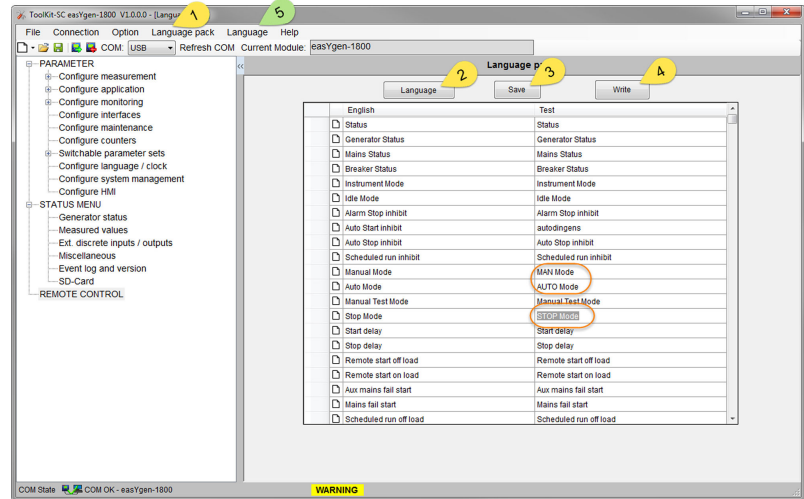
ToolKit-SC easYgen-1800 V1.0.0.0 - [Langua

1

5

File Connection Option Language pack Language Help

COM: USB Refresh COM Current Module: easYgen-1800

PARAMETER
Configure measurement
Configure application
Configure monitoring
Configure interfaces
Configure maintenance
Configure counters
Switchable parameter sets
Configure language / clock
Configure system management
Configure HMI
STATUS MENU
Generator status
Measured values
Ext. discrete inputs / outputs
Miscellaneous
Event log and version
SD-Card
REMOTE CONTROL

Language p

2

3

4

Language

Save

Write

| English | Test |
|---|---|
| Status | Status |
| Generator Status | Generator Status |
| Mains Status | Mains Status |
| Breaker Status | Breaker Status |
| Instrument Mode | Instrument Mode |
| Idle Mode | Idle Mode |
| Alarm Stop inhibit | Alarm Stop inhibit |
| Auto Start inhibit | autodingens |
| Auto Stop inhibit | Auto Stop inhibit |
| Scheduled run inhibit | Scheduled run inhibit |
| Manual Mode | MAN Mode |
| Auto Mode | AUTO Mode |
| Manual Test Mode | Manual Test Mode |
| Stop Mode | STOP Mode |
| Start delay | Start delay |
| Stop delay | Stop delay |
| Remote start off load | Remote start off load |
| Remote start on load | Remote start on load |
| Aux mains fail start | Aux mains fail start |
| Mains fail start | Mains fail start |
| Scheduled run off load | Scheduled run off load |

COM State COM OK - easYgen-1800 WARNING